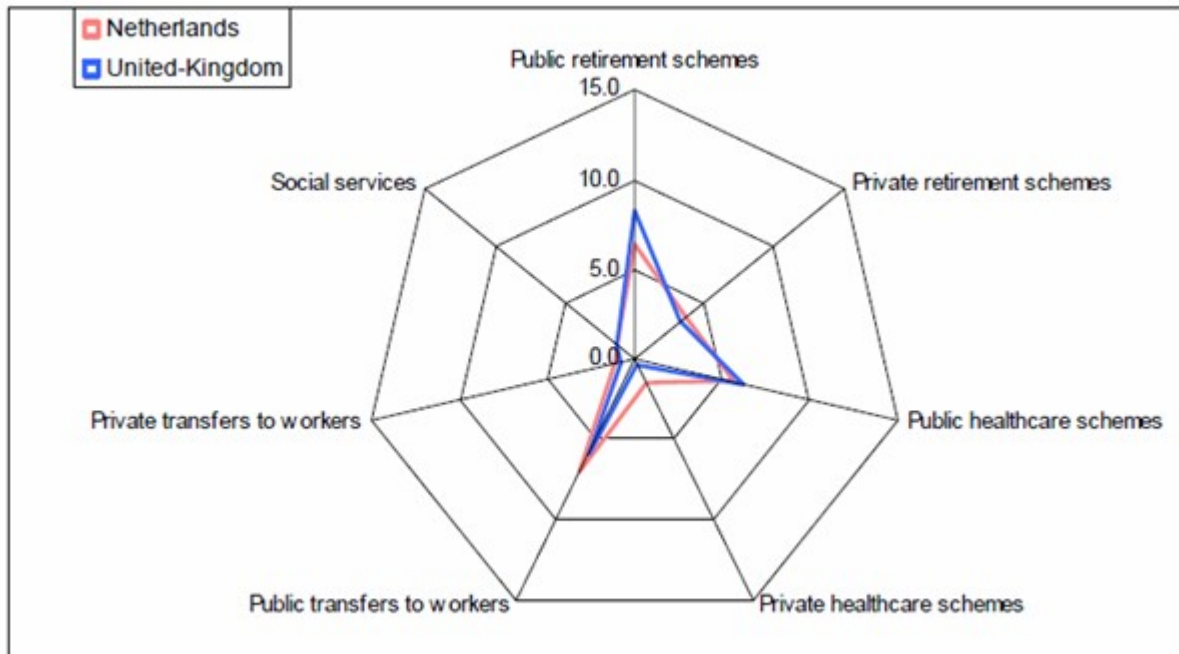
Netherlands
United-Kingdom

Public retirement schemes
15.0
10.0
5.0
0.0
Private retirement schemes
Public healthcare schemes
Private healthcare schemes
Public transfers to workers
Private transfers to workers
Social services